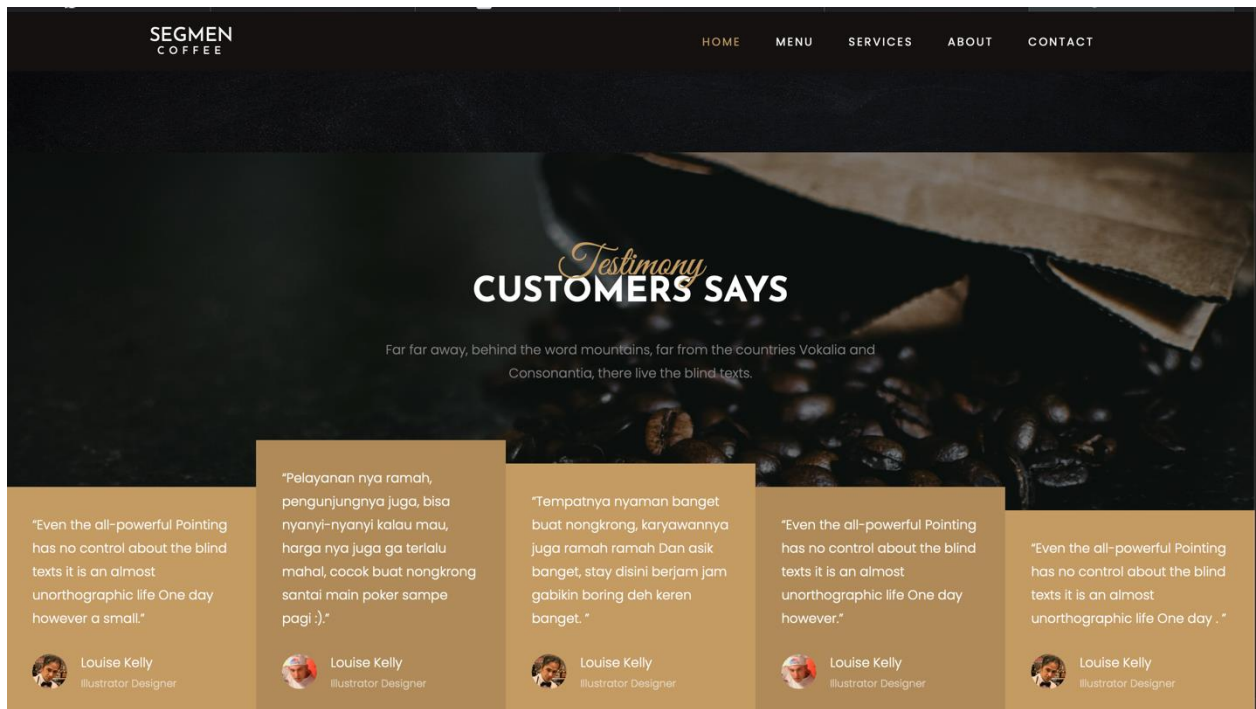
SEGMEN
COFFEE

HOME MENU SERVICES ABOUT CONTACT

Testimony
CUSTOMERS SAYS

Far far away, behind the word mountains, far from the countries Vokalia and Consonantia, there live the blind texts.

"Even the all-powerful Pointing has no control about the blind texts it is an almost unorthographic life One day however a small."

Louise Kelly
Illustrator Designer

"Pelayanan nya ramah, pengunjungnya juga, bisa nyanyi-nyanyi kalau mau, harga nya juga ga terlalu mahal, cocok buat nongkrong santai main poker sampe pagi :)."

Louise Kelly
Illustrator Designer

"Tempatnya nyaman banget buat nongkrong, karyawannya juga ramah ramah Dan asik banget, stay disini berjam jam gabikin boring deh keren banget. "

Louise Kelly
Illustrator Designer

"Even the all-powerful Pointing has no control about the blind texts it is an almost unorthographic life One day however."

Louise Kelly
Illustrator Designer

"Even the all-powerful Pointing has no control about the blind texts it is an almost unorthographic life One day . "

Louise Kelly
Illustrator Designer